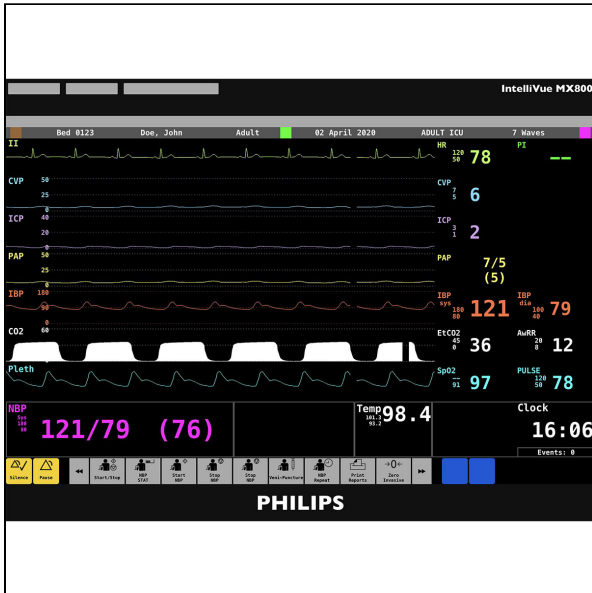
IntelliVue MX800

Bed 0123 Doe, John Adult 02 April 2020 ADULT ICU 7 Waves

II

HR 120 50 78

PI --

CVP 50 25 0

CVP 7 5 6

ICP 40 20 0

ICP 3 1 2

PAP 50 25 0

PAP 7/5 (5)

IBP 180 90 0

IBP sys 180 80 121

IBP dia 100 40 79

CO2 60 0

EtCO2 45 0 36

AwRR 20 8 12

Pleth

SpO2 -- 91 97

PULSE 120 50 78

NBP Sys 180 80 121/79 (76)

Temp 101.3 93.2 98.4

Clock 16:06

Events: 0

Silence Pause Start/Stop NBP STAT Start NBP Stop NBP Stop NBP Veni-Puncture NBP Repeat Print Reports Zero Invasive

PHILIPS